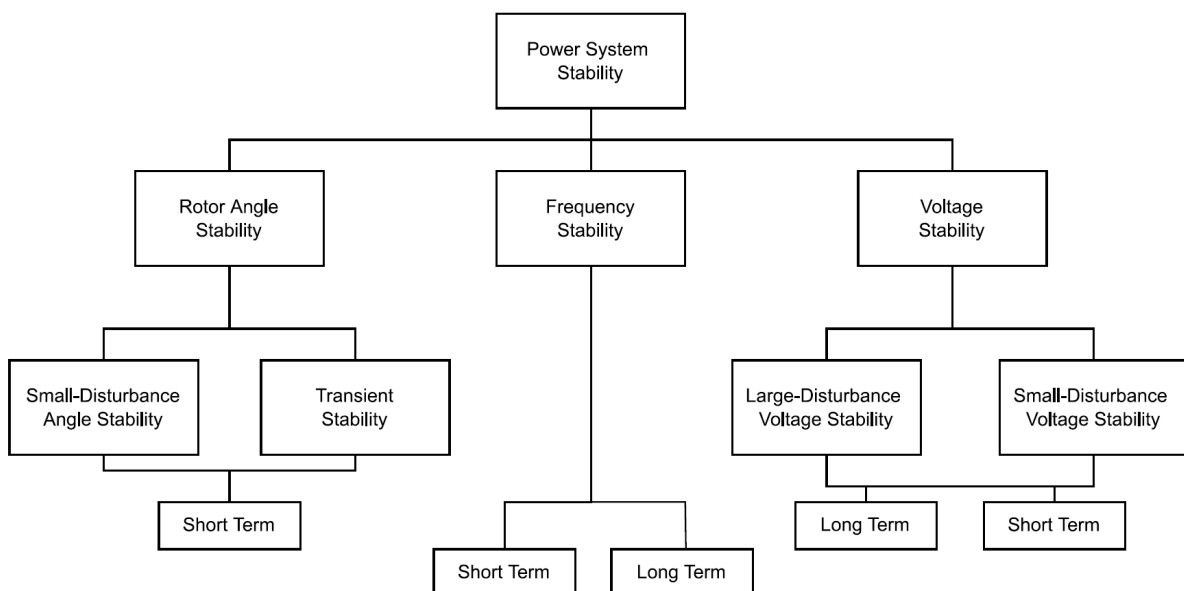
Power System Stability

Rotor Angle Stability

Frequency Stability

Voltage Stability

Small-Disturbance Angle Stability

Transient Stability

Large-Disturbance Voltage Stability

Small-Disturbance Voltage Stability

Short Term

Long Term

Short Term

Short Term

Long Term